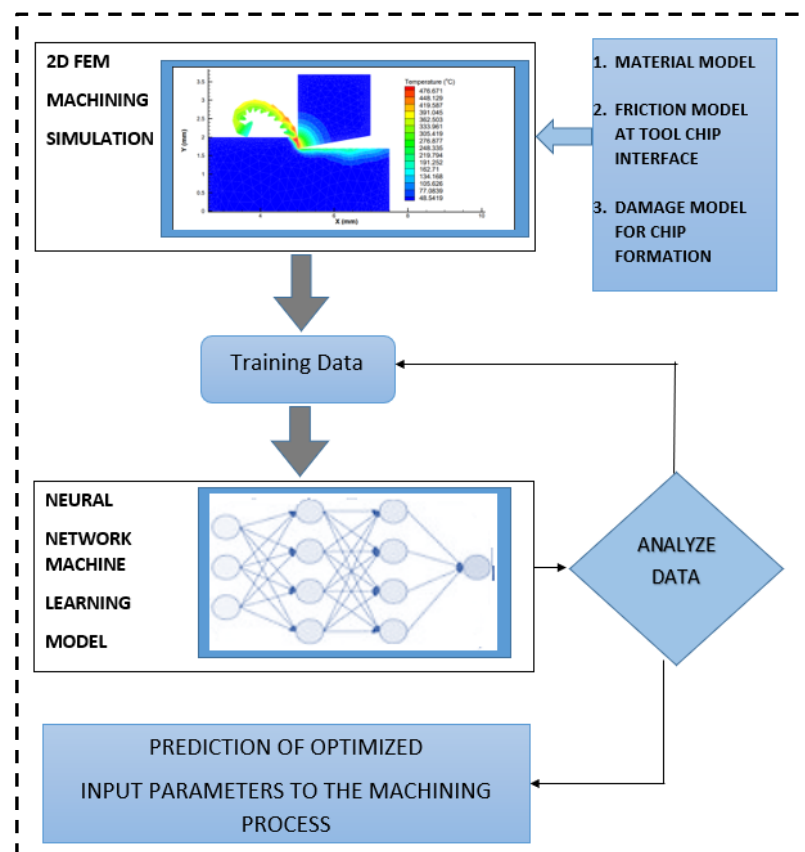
2D FEM
MACHINING
SIMULATION

Temperature (°C)
476.671
448.129
419.587
391.045
362.503
333.961
305.419
276.877
248.335
219.794
191.252
162.71
134.168
105.626
77.0839
48.5419

Y (mm)
X (mm)
3.5
3
2.5
2
1.5
1
0.5
0
4
6
8
10
12

1. MATERIAL MODEL

2. FRICTION MODEL AT TOOL CHIP INTERFACE

3. DAMAGE MODEL FOR CHIP FORMATION

Training Data

NEURAL
NETWORK
MACHINE
LEARNING
MODEL

ANALYZE DATA

PREDICTION OF OPTIMIZED
INPUT PARAMETERS TO THE MACHINING PROCESS